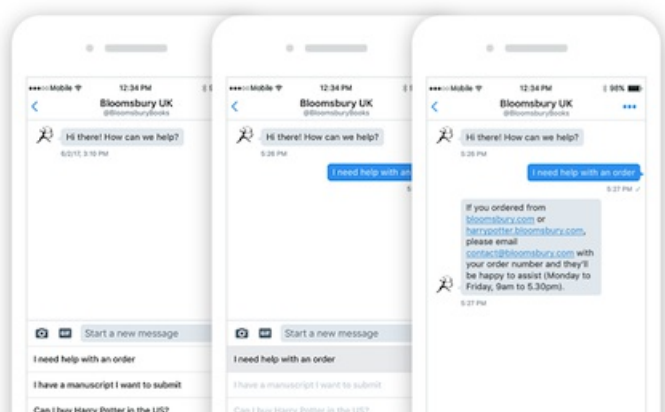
Mobile 12:34 PM
Bloomsbury UK
@BloomsburyBooks
Hi there! How can we help?
6/2/17, 3:19 PM
Start a new message
I need help with an order
I have a manuscript I want to submit
Can I buy Harry Potter in the US?

Mobile 12:34 PM
Bloomsbury UK
@BloomsburyBooks
Hi there! How can we help?
5:26 PM
I need help with an
Start a new message
I need help with an order
I have a manuscript I want to submit
Can I buy Harry Potter in the US?

Mobile 12:34 PM 98%
Bloomsbury UK
@BloomsburyBooks
Hi there! How can we help?
5:26 PM
I need help with an order
5:37 PM
If you ordered from bloomsbury.com or harrypotter.bloomsbury.com, please email contact@bloomsbury.com with your order number and they'll be happy to assist (Monday to Friday, 9am to 5.30pm).
5:37 PM